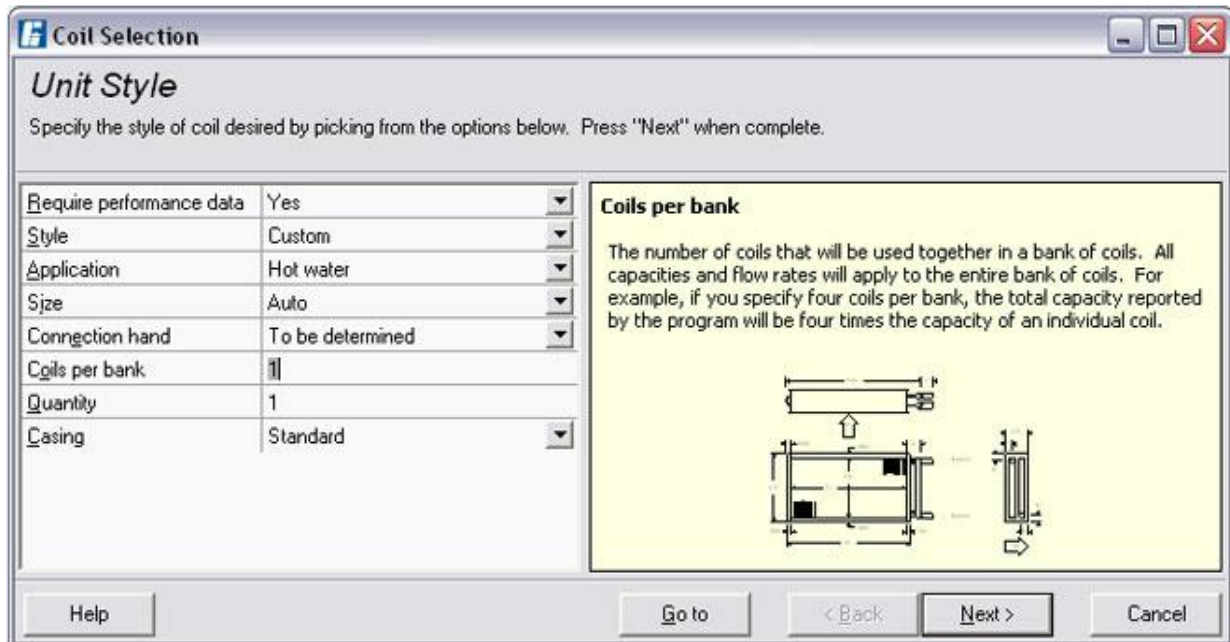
Coil Selection

Unit Style

Specify the style of coil desired by picking from the options below. Press "Next" when complete.

| | |
|---|---|
| Require performance data | Yes |
| Style | Custom |
| Application | Hot water |
| Size | Auto |
| Connection hand | To be determined |
| Coils per bank | 1 |
| Quantity | 1 |
| Casing | Standard |

Coils per bank

The number of coils that will be used together in a bank of coils. All capacities and flow rates will apply to the entire bank of coils. For example, if you specify four coils per bank, the total capacity reported by the program will be four times the capacity of an individual coil.

Help

Go to

< Back

Next >

Cancel